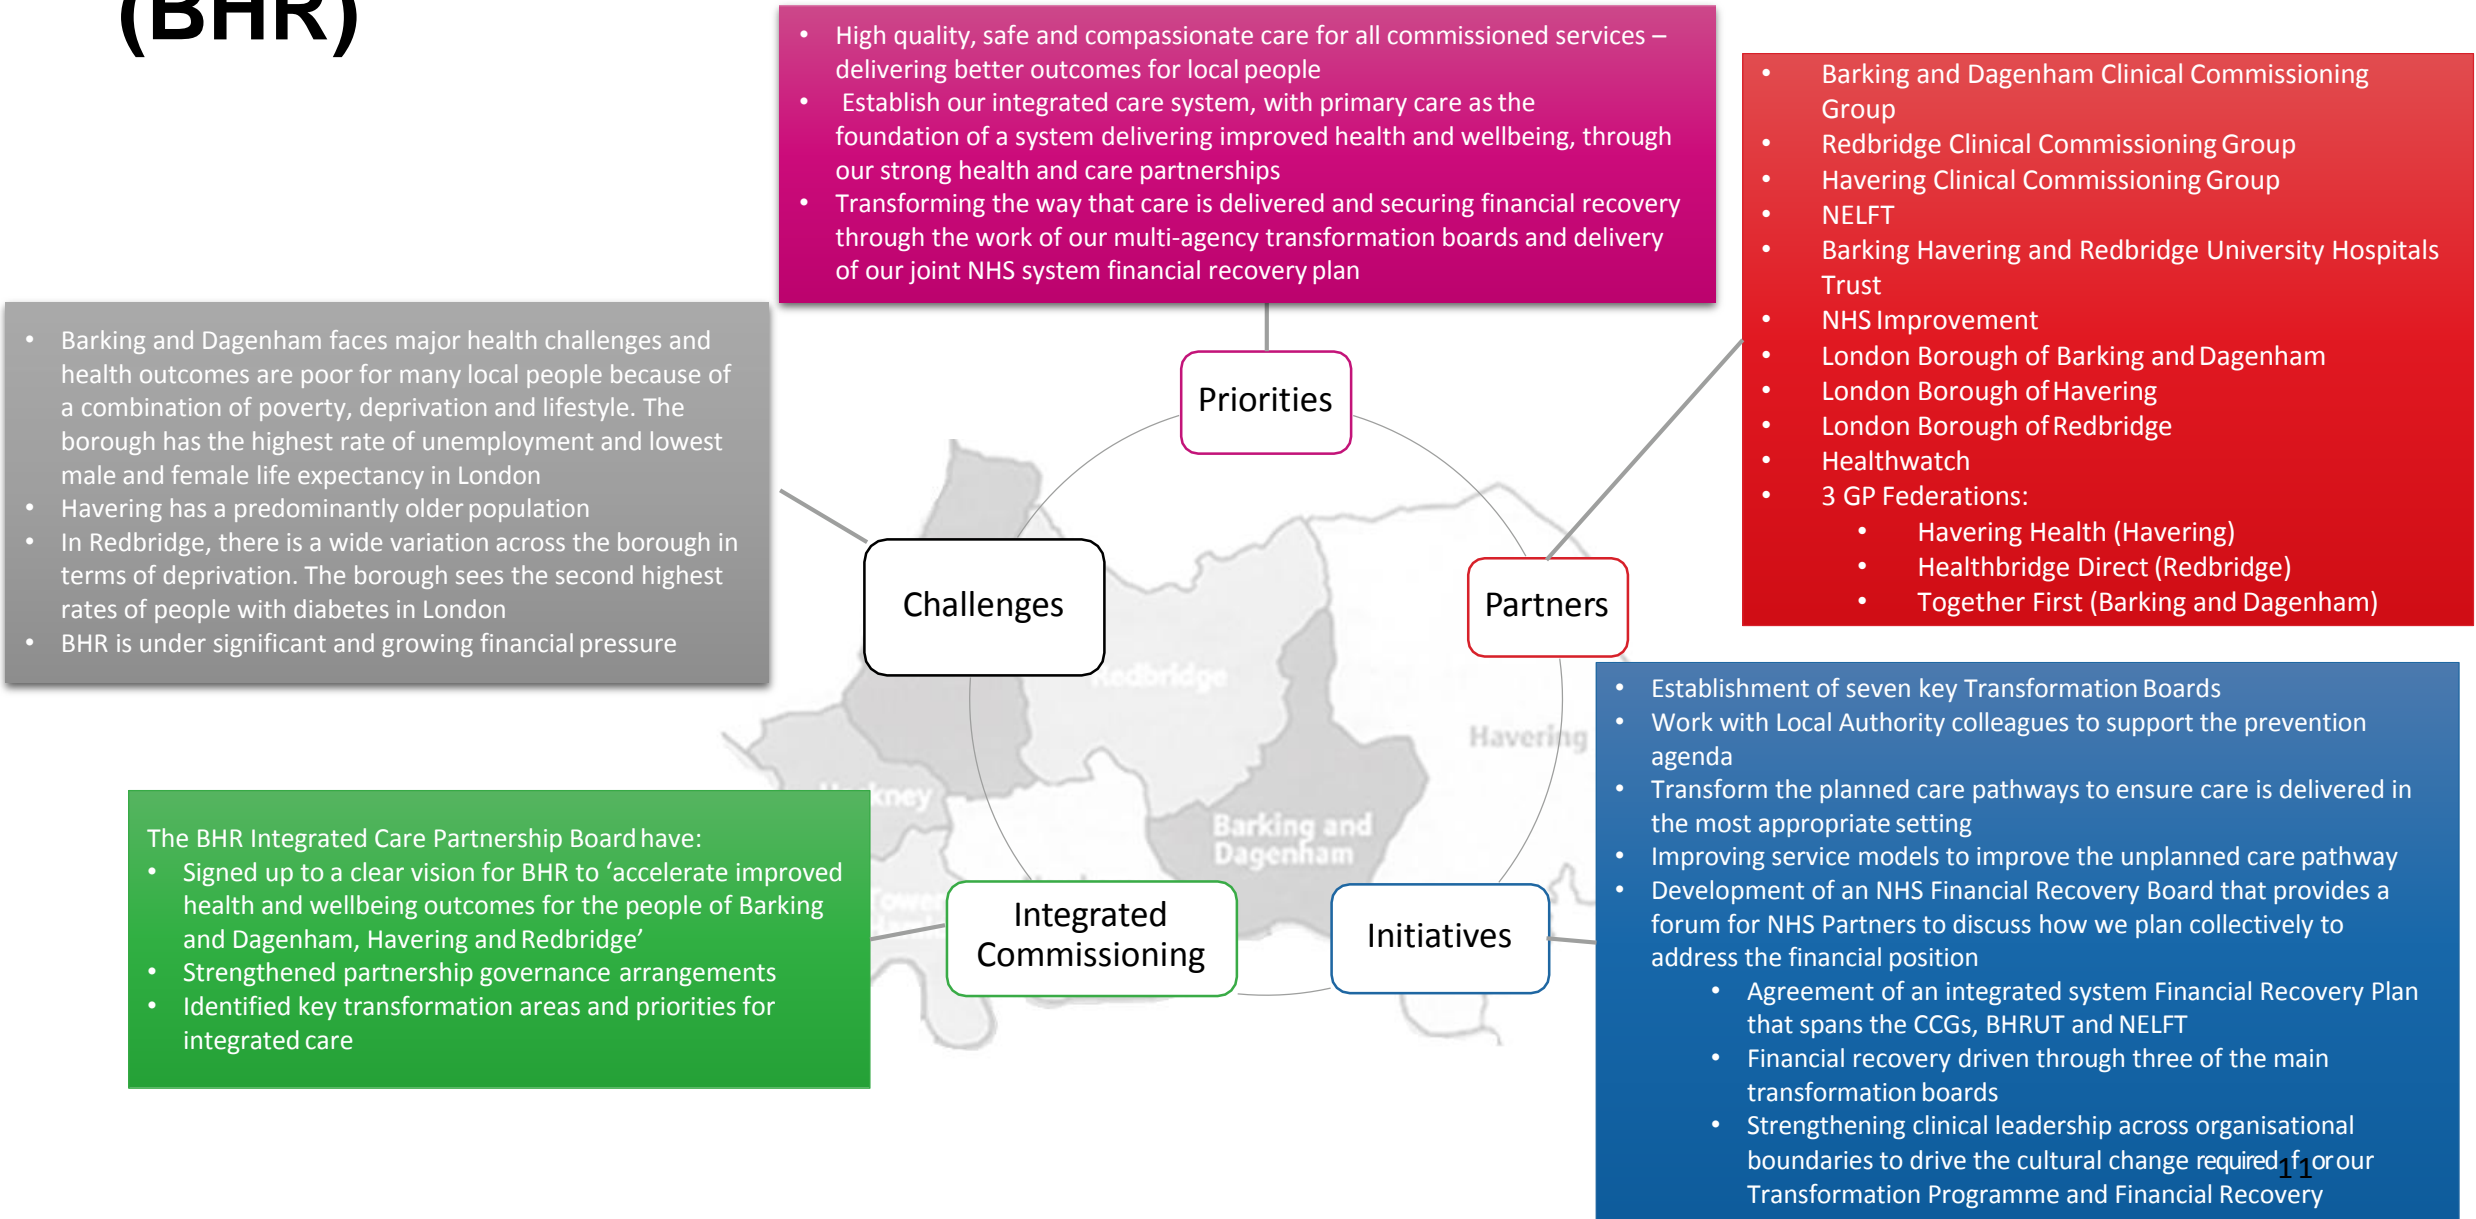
(BHR)

• High quality, safe and compassionate care for all commissioned services – delivering better outcomes for local people
• Establish our integrated care system, with primary care as the foundation of a system delivering improved health and wellbeing, through our strong health and care partnerships
• Transforming the way that care is delivered and securing financial recovery through the work of our multi-agency transformation boards and delivery of our joint NHS system financial recovery plan

• Barking and Dagenham Clinical Commissioning Group
• Redbridge Clinical Commissioning Group
• Havering Clinical Commissioning Group
• NELFT
• Barking Havering and Redbridge University Hospitals Trust
• NHS Improvement
• London Borough of Barking and Dagenham
• London Borough of Havering
• London Borough of Redbridge
• Healthwatch
• 3 GP Federations:
  • Havering Health (Havering)
  • Healthbridge Direct (Redbridge)
  • Together First (Barking and Dagenham)

• Barking and Dagenham faces major health challenges and health outcomes are poor for many local people because of a combination of poverty, deprivation and lifestyle. The borough has the highest rate of unemployment and lowest male and female life expectancy in London
• Havering has a predominantly older population
• In Redbridge, there is a wide variation across the borough in terms of deprivation. The borough sees the second highest rates of people with diabetes in London
• BHR is under significant and growing financial pressure

Priorities

Challenges

Partners

Redbridge

Havering

Hackney

Barking and Dagenham

Tower

Integrated Commissioning

Initiatives

The BHR Integrated Care Partnership Board have:
• Signed up to a clear vision for BHR to 'accelerate improved health and wellbeing outcomes for the people of Barking and Dagenham, Havering and Redbridge'
• Strengthened partnership governance arrangements
• Identified key transformation areas and priorities for integrated care

• Establishment of seven key Transformation Boards
• Work with Local Authority colleagues to support the prevention agenda
• Transform the planned care pathways to ensure care is delivered in the most appropriate setting
• Improving service models to improve the unplanned care pathway
• Development of an NHS Financial Recovery Board that provides a forum for NHS Partners to discuss how we plan collectively to address the financial position
  • Agreement of an integrated system Financial Recovery Plan that spans the CCGs, BHRUT and NELFT
  • Financial recovery driven through three of the main transformation boards
  • Strengthening clinical leadership across organisational boundaries to drive the cultural change required for our Transformation Programme and Financial Recovery

11